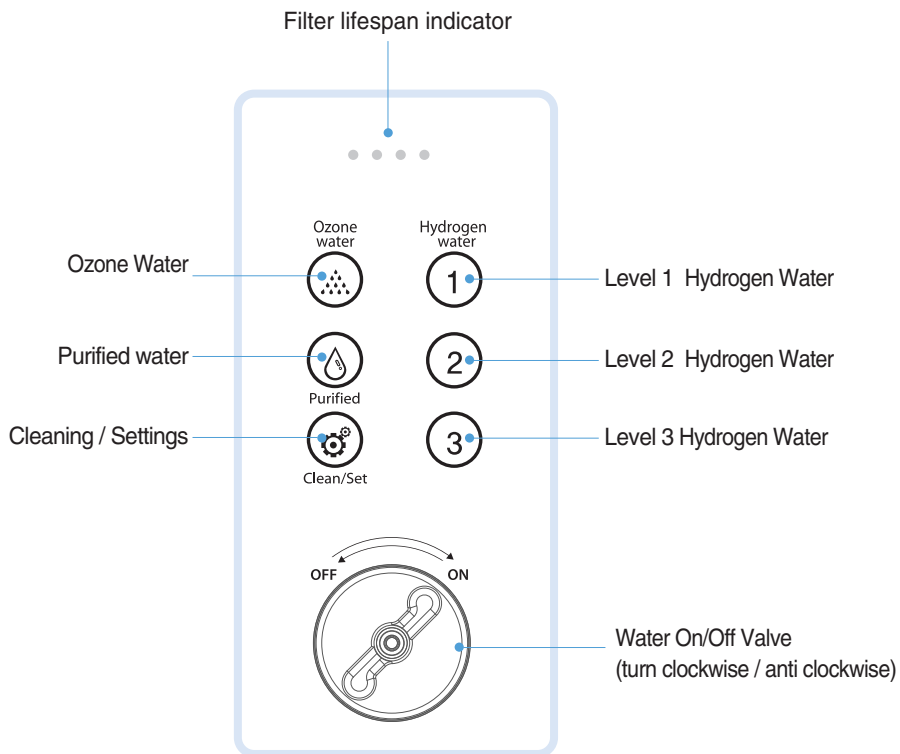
Filter lifespan indicator

Ozone water

Hydrogen water

Ozone Water

1

Level 1 Hydrogen Water

Purified water

2

Level 2 Hydrogen Water

Purified

Cleaning / Settings

3

Level 3 Hydrogen Water

Clean/Set

OFF

ON

Water On/Off Valve
(turn clockwise / anti clockwise)